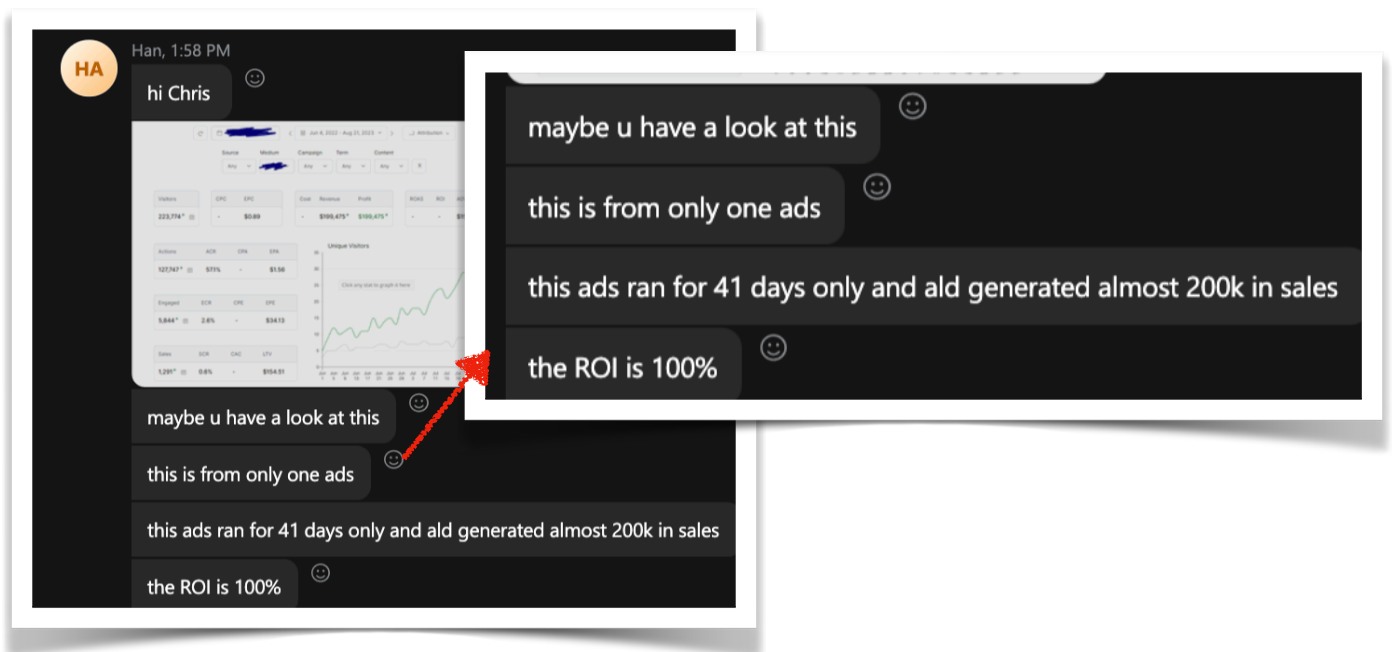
HA

Han, 1:58 PM

hi Chris

Jun 4, 2023 - Aug 21, 2023 Attribution

Source Medium Campaign Term Content

Any Any Any Any

Visitors 223,774* CPC - EPC $0.89

Cost - Revenue $199,475* Profit $199,475*

ROAS - ROI -

Actions 127,747* ACR 57.1% CPA - EPA $1.56

Unique Visitors

Click any stat to graph it here

Engaged 5,844* ECR 2.6% CPE - EPE $34.13

Sales 1,291* SCR 0.6% CAC - LTV $154.51

maybe u have a look at this

this is from only one ads

this ads ran for 41 days only and ald generated almost 200k in sales

the ROI is 100%

maybe u have a look at this

this is from only one ads

this ads ran for 41 days only and ald generated almost 200k in sales

the ROI is 100%